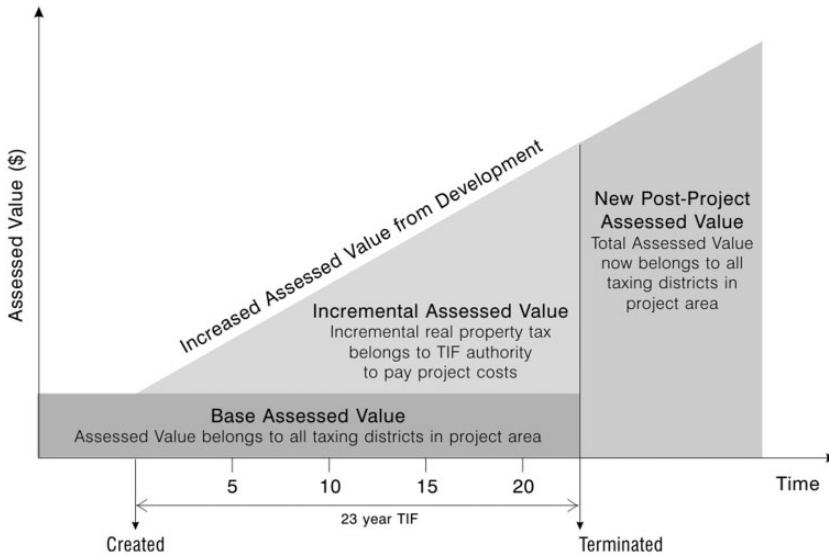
Assessed Value ($)

Increased Assessed Value from Development

New Post-Project Assessed Value
Total Assessed Value now belongs to all taxing districts in project area

Incremental Assessed Value
Incremental real property tax belongs to TIF authority to pay project costs

Base Assessed Value
Assessed Value belongs to all taxing districts in project area

5 10 15 20

Time

23 year TIF

Created

Terminated